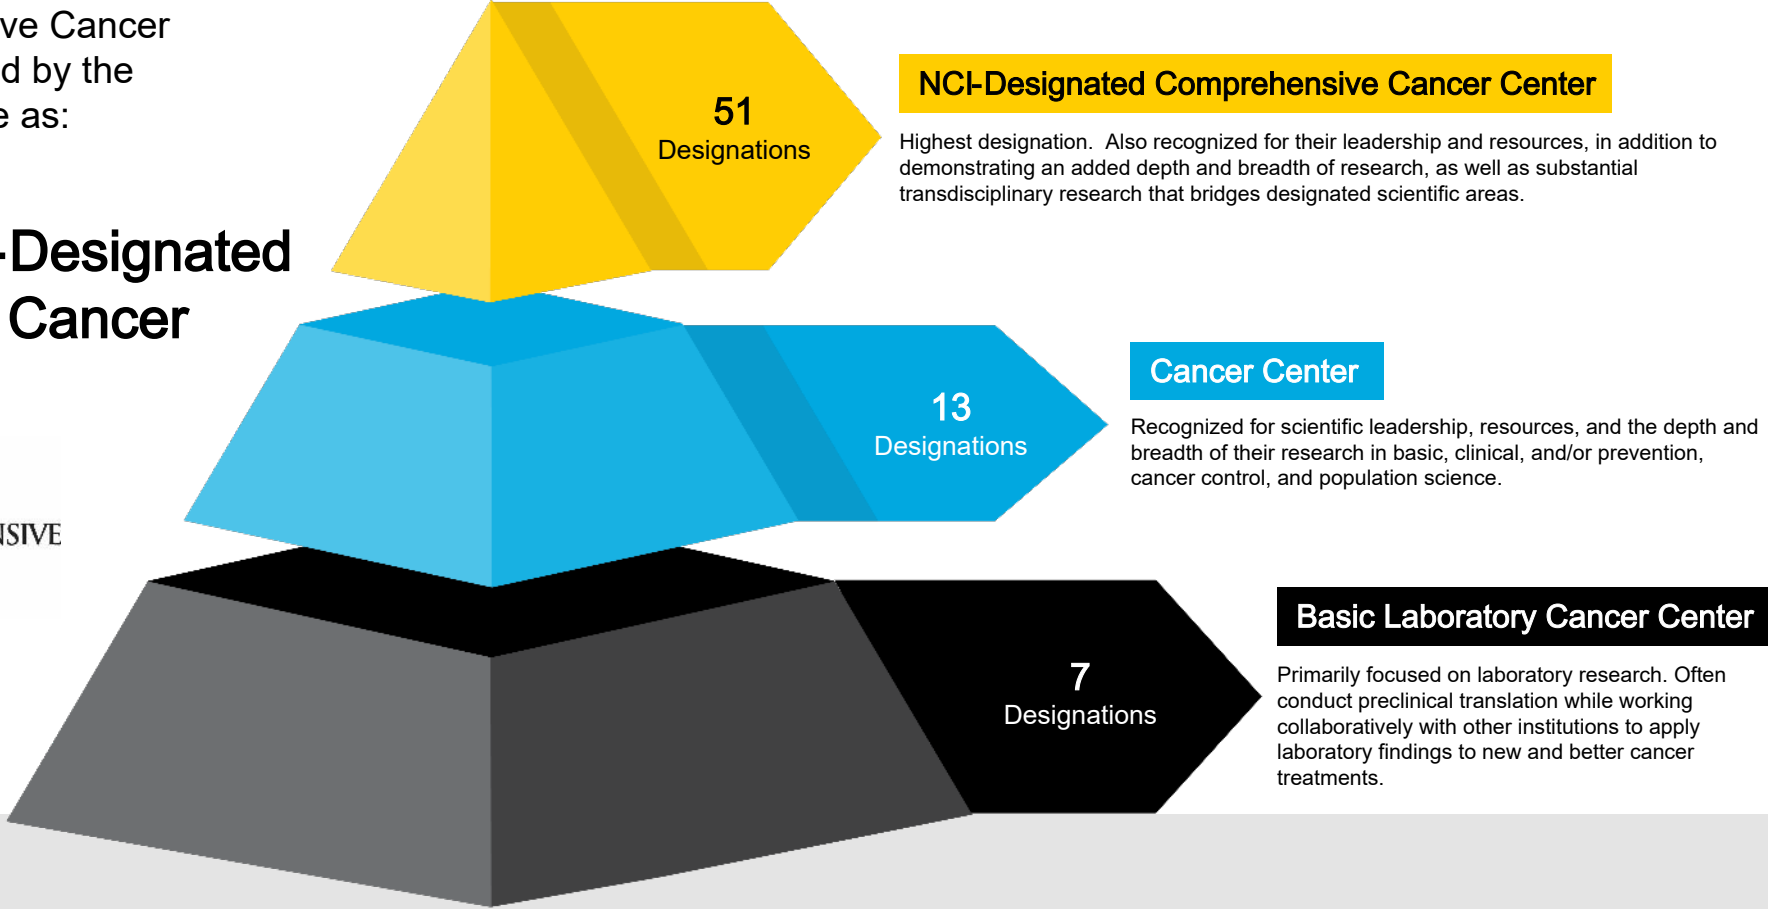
ve Cancer
d by the
e as:

-Designated
Cancer

ISIVE

51
Designations

NCI-Designated Comprehensive Cancer Center

Highest designation. Also recognized for their leadership and resources, in addition to demonstrating an added depth and breadth of research, as well as substantial transdisciplinary research that bridges designated scientific areas.

13
Designations

Cancer Center

Recognized for scientific leadership, resources, and the depth and breadth of their research in basic, clinical, and/or prevention, cancer control, and population science.

7
Designations

Basic Laboratory Cancer Center

Primarily focused on laboratory research. Often conduct preclinical translation while working collaboratively with other institutions to apply laboratory findings to new and better cancer treatments.